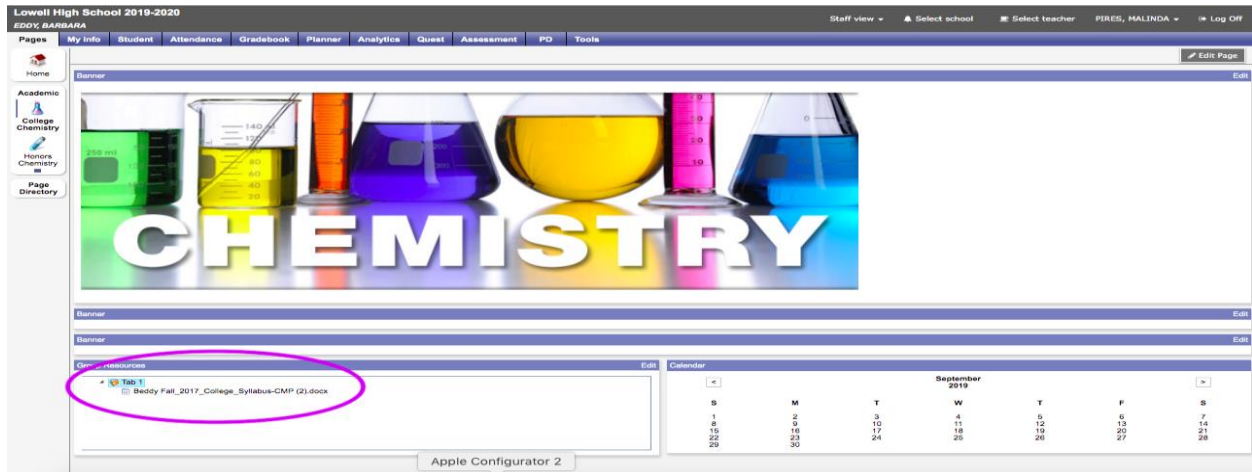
Lowell High School 2019-2020
EDDY, BARBARA

Staff view ▾ Select school Select teacher PIRES, MALINDA ▾ Log Off

Pages My Info Student Attendance Gradebook Planner Analytics Quest Assessment PD Tools

Edit Page

Home

Academic

College Chemistry

Honors Chemistry

Page Directory

Banner Edit

250 ml 140 120 100 80 60 40 20 30 20 10 300 200

CHEMISTRY

Banner Edit

Banner Edit

Group Resources Edit

Tab 1

Beddy Fall_2017_College_Syllabus-CMP (2).docx

Calendar

<

September
2019

>

| S | M | T | W | T | F | S |
|---|---|---|---|---|---|---|
| 1 | 2 | 3 | 4 | 5 | 6 | 7 |
| 8 | 9 | 10 | 11 | 12 | 13 | 14 |
| 15 | 16 | 17 | 18 | 19 | 20 | 21 |
| 22 | 23 | 24 | 25 | 26 | 27 | 28 |
| 29 | 30 | | | | | |

Apple Configurator 2